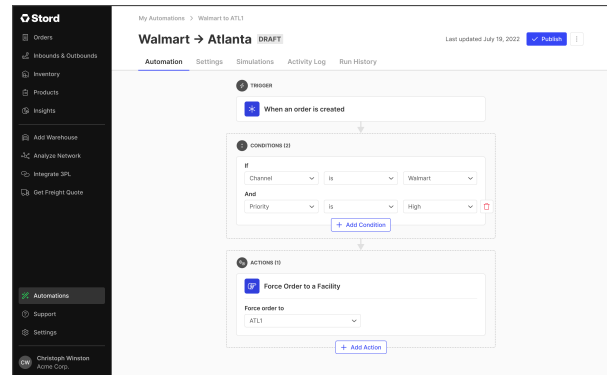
Stord

Orders
Inbounds & Outbounds
Inventory
Products
Insights
Add Warehouse
Analyze Network
Integrate 3PL
Get Freight Quote

Automations
Support
Settings
CW Christoph Winston
Acme Corp.

My Automations > Walmart to ATL1

Walmart → Atlanta DRAFT

Last updated July 19, 2022 Publish

Automation Settings Simulations Activity Log Run History

TRIGGER
When an order is created

CONDITIONS (2)
If
Channel | is | Walmart
And
Priority | is | High
+ Add Condition

ACTIONS (1)
Force Order to a Facility
Force order to
ATL1

+ Add Action